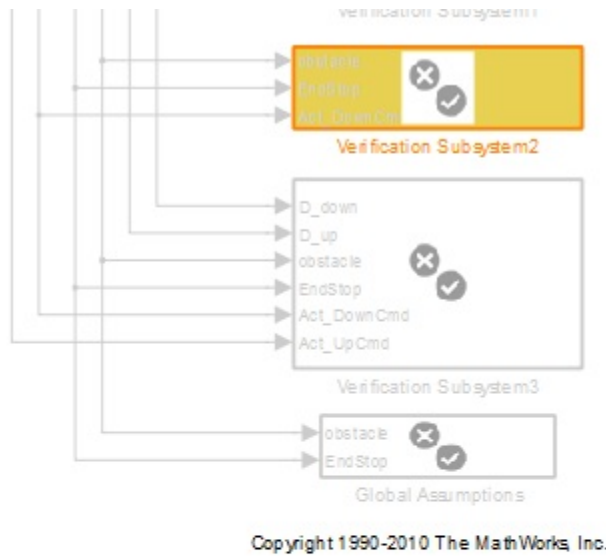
Verification Subsystem1

obstacle
EndStop
Act_DownCmd

Verification Subsystem2

D_down
D_up
obstacle
EndStop
Act_DownCmd
Act_UpCmd

Verification Subsystem3

obstacle
EndStop

Global Assumptions

Copyright 1990-2010 The MathWorks, Inc.